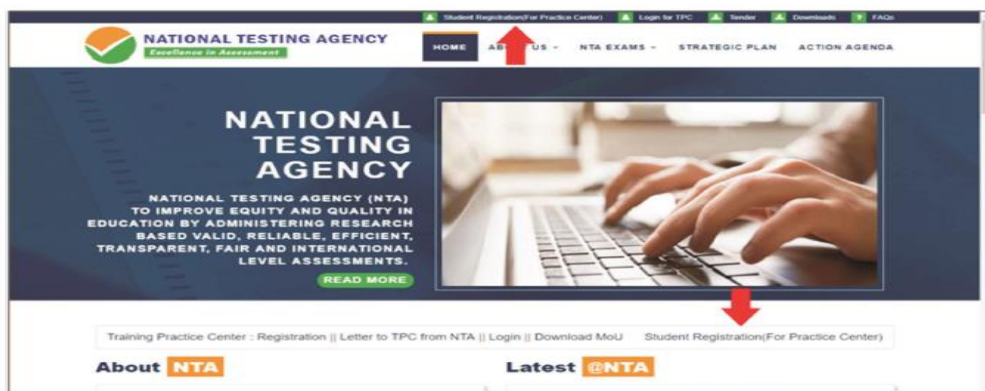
Student Registration(For Practice Center) Login for TPC Tender Downloads FAQs

NATIONAL TESTING AGENCY
Excellence in Assessment

HOME ABOUT US NTA EXAMS STRATEGIC PLAN ACTION AGENDA

NATIONAL TESTING AGENCY

NATIONAL TESTING AGENCY (NTA) TO IMPROVE EQUITY AND QUALITY IN EDUCATION BY ADMINISTERING RESEARCH BASED VALID, RELIABLE, EFFICIENT, TRANSPARENT, FAIR AND INTERNATIONAL LEVEL ASSESSMENTS.

READ MORE

Training Practice Center : Registration || Letter to TPC from NTA || Login || Download MoU Student Registration(For Practice Center)

About NTA

Latest @NTA